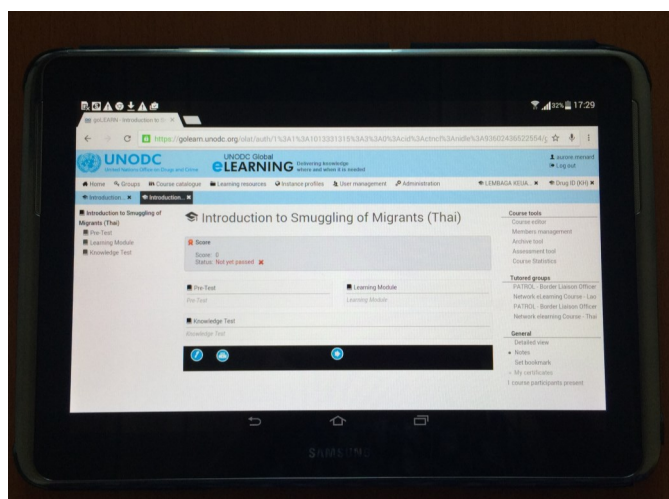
32% 17:29

goLEARN - Introduction to ×

https://golearn.unodc.org/ilias/auth/1%3A1%3A1013331315%3A2%3A0%3Acid%3Actrlcf%3Aridle%3A936022436622554/

UNODC United Nations Office on Drugs and Crime

UNODC Global eLEARNING Delivering knowledge where and when it is needed

aurore menard
Log out

Home Groups Course catalogue Learning resources Instance profiles User management Administration LEMBAGA KEUA... Drug ID (KH)

Introduction... Introduction...

Introduction to Smuggling of Migrants (Thai)
Pre-Test
Learning Module
Knowledge Test

Introduction to Smuggling of Migrants (Thai)

Score
Score: 0
Status: Not yet passed

Pre-Test
Pre-Test

Learning Module
Learning Module

Knowledge Test
Knowledge Test

Course tools
Course editor
Members management
Archive tool
Assessment tool
Course Statistics

Tutored groups
PATROL - Border Liaison Officer
Network eLearning Course - Lao
PATROL - Border Liaison Officer
Network elearning Course - Thai

General
Detailed view
Notes
Set bookmark
My certificates
1 course participants present

SAMSUNG